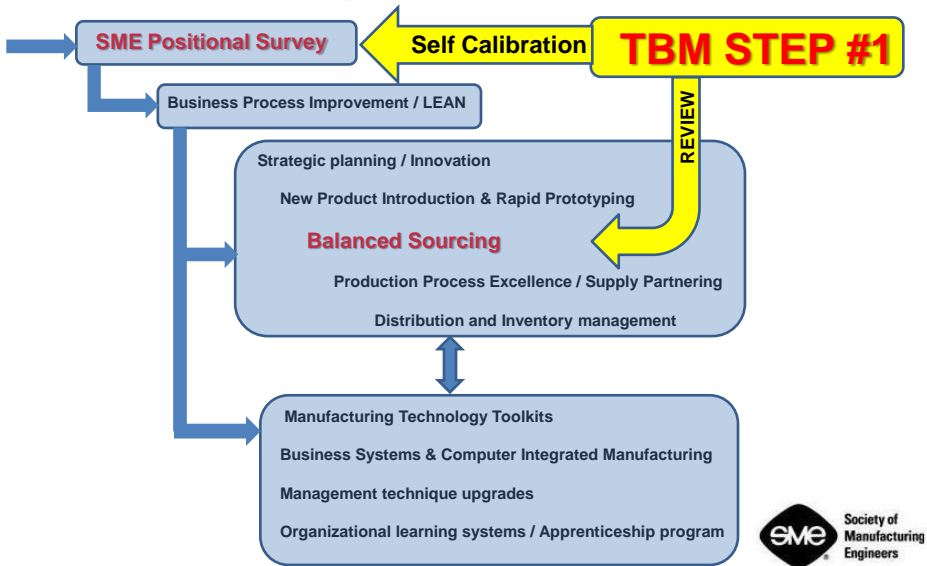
SME Positional Survey

Self Calibration

TBM STEP #1

REVIEW

Business Process Improvement / LEAN

Strategic planning / Innovation

New Product Introduction & Rapid Prototyping

Balanced Sourcing

Production Process Excellence / Supply Partnering

Distribution and Inventory management

Manufacturing Technology Toolkits

Business Systems & Computer Integrated Manufacturing

Management technique upgrades

Organizational learning systems / Apprenticeship program

SME Society of Manufacturing Engineers